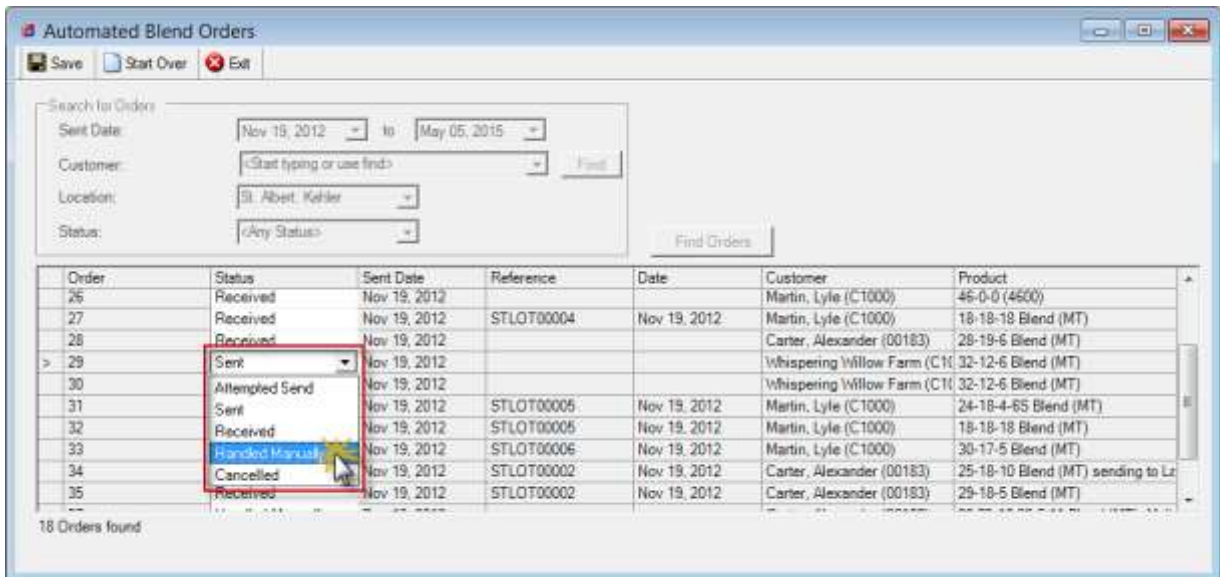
Automated Blend Orders

Save | Start Over | Exit

Search for Orders
Sent Date: Nov 19, 2012 to May 05, 2015
Customer: <Start typing or use find> Find
Location: St. Albert: Kehler
Status: <Any Status>
Find Orders

| | Order | Status | Sent Date | Reference | Date | Customer | Product |
|---|---|---|---|---|---|---|---|
| | 26 | Received | Nov 19, 2012 | | | Martin, Lyle (C1000) | 46-0-0 (4600) |
| | 27 | Received | Nov 19, 2012 | STLOT00004 | Nov 19, 2012 | Martin, Lyle (C1000) | 18-18-18 Blend (MT) |
| | 28 | Received | Nov 19, 2012 | | | Carter, Alexander (00183) | 28-19-6 Blend (MT) |
| > | 29 | Sent | Nov 19, 2012 | | | Whispering Willow Farm (C1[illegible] | 32-12-6 Blend (MT) |
| | 30 | | Nov 19, 2012 | | | Whispering Willow Farm (C1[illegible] | 32-12-6 Blend (MT) |
| | 31 | | Nov 19, 2012 | STLOT00005 | Nov 19, 2012 | Martin, Lyle (C1000) | 24-18-4-65 Blend (MT) |
| | 32 | | Nov 19, 2012 | STLOT00005 | Nov 19, 2012 | Martin, Lyle (C1000) | 18-18-18 Blend (MT) |
| | 33 | | Nov 19, 2012 | STLOT00006 | Nov 19, 2012 | Martin, Lyle (C1000) | 30-17-5 Blend (MT) |
| | 34 | | Nov 19, 2012 | STLOT00002 | Nov 19, 2012 | Carter, Alexander (00183) | 25-18-10 Blend (MT) sending to L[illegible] |
| | 35 | Received | Nov 19, 2012 | STLOT00002 | Nov 19, 2012 | Carter, Alexander (00183) | 29-18-5 Blend (MT) |

Attempted Send
Sent
Received
Handled Manually
Cancelled

18 Orders found